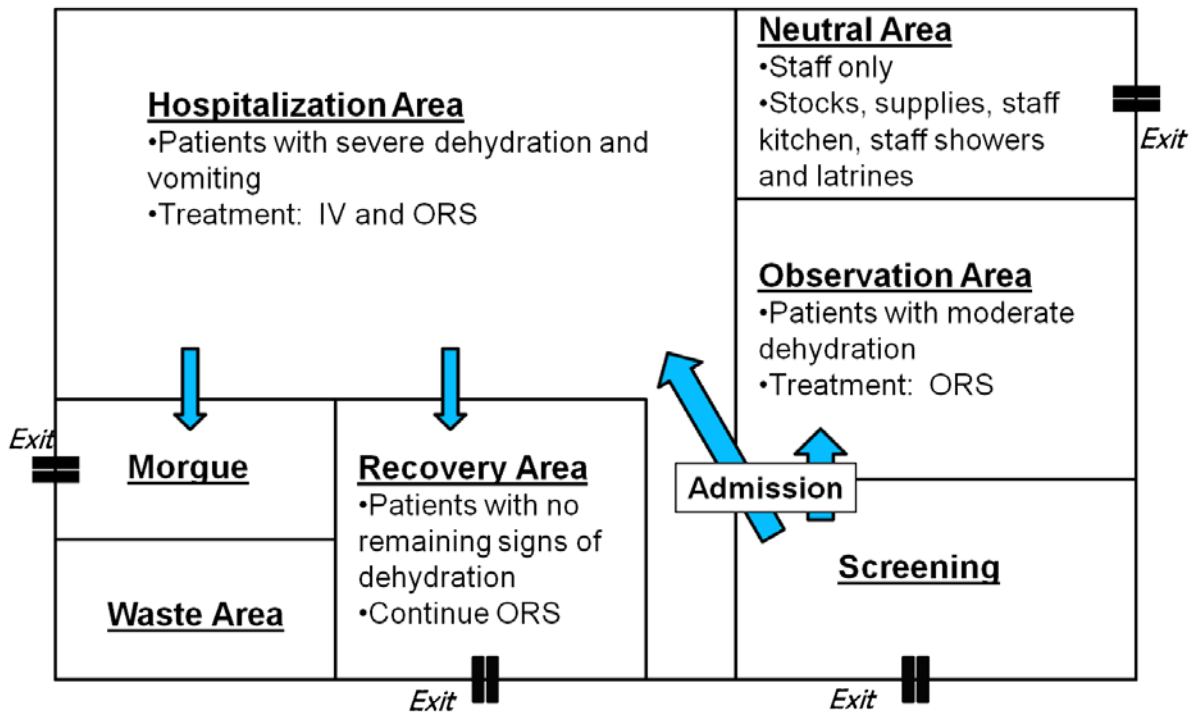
Hospitalization Area
•Patients with severe dehydration and vomiting
•Treatment: IV and ORS

Neutral Area
•Staff only
•Stocks, supplies, staff kitchen, staff showers and latrines

Exit

Observation Area
•Patients with moderate dehydration
•Treatment: ORS

Exit

Morgue

Recovery Area
•Patients with no remaining signs of dehydration
•Continue ORS

Admission

Screening

Waste Area

Exit

Exit